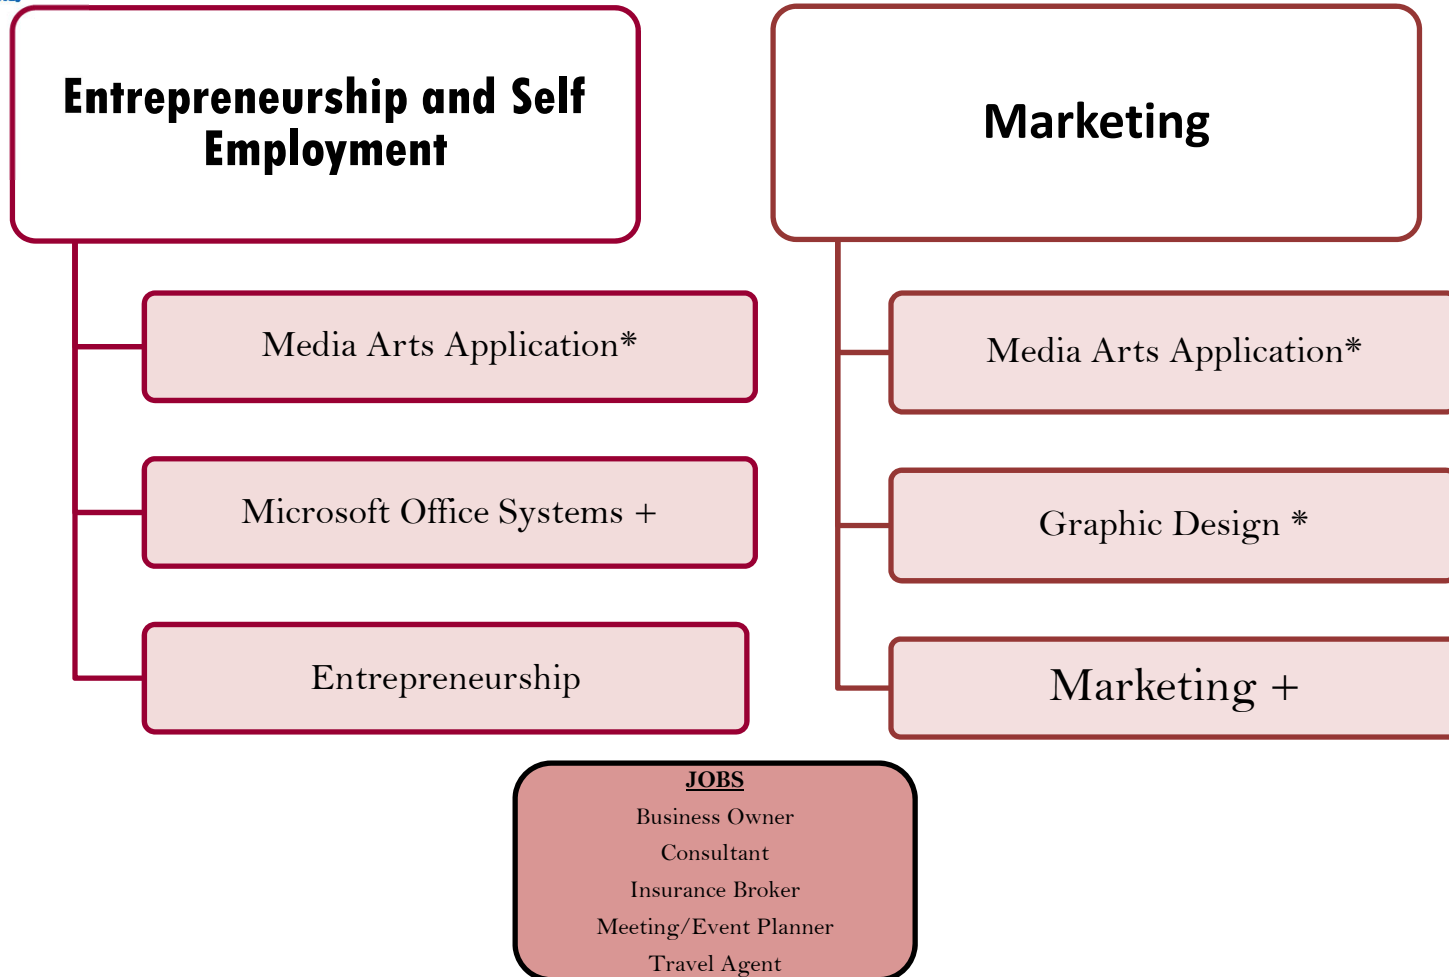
Entrepreneurship and Self Employment

Media Arts Application*

Microsoft Office Systems +

Entrepreneurship

Marketing

Media Arts Application*

Graphic Design *

Marketing +

JOBS
Business Owner
Consultant
Insurance Broker
Meeting/Event Planner
Travel Agent